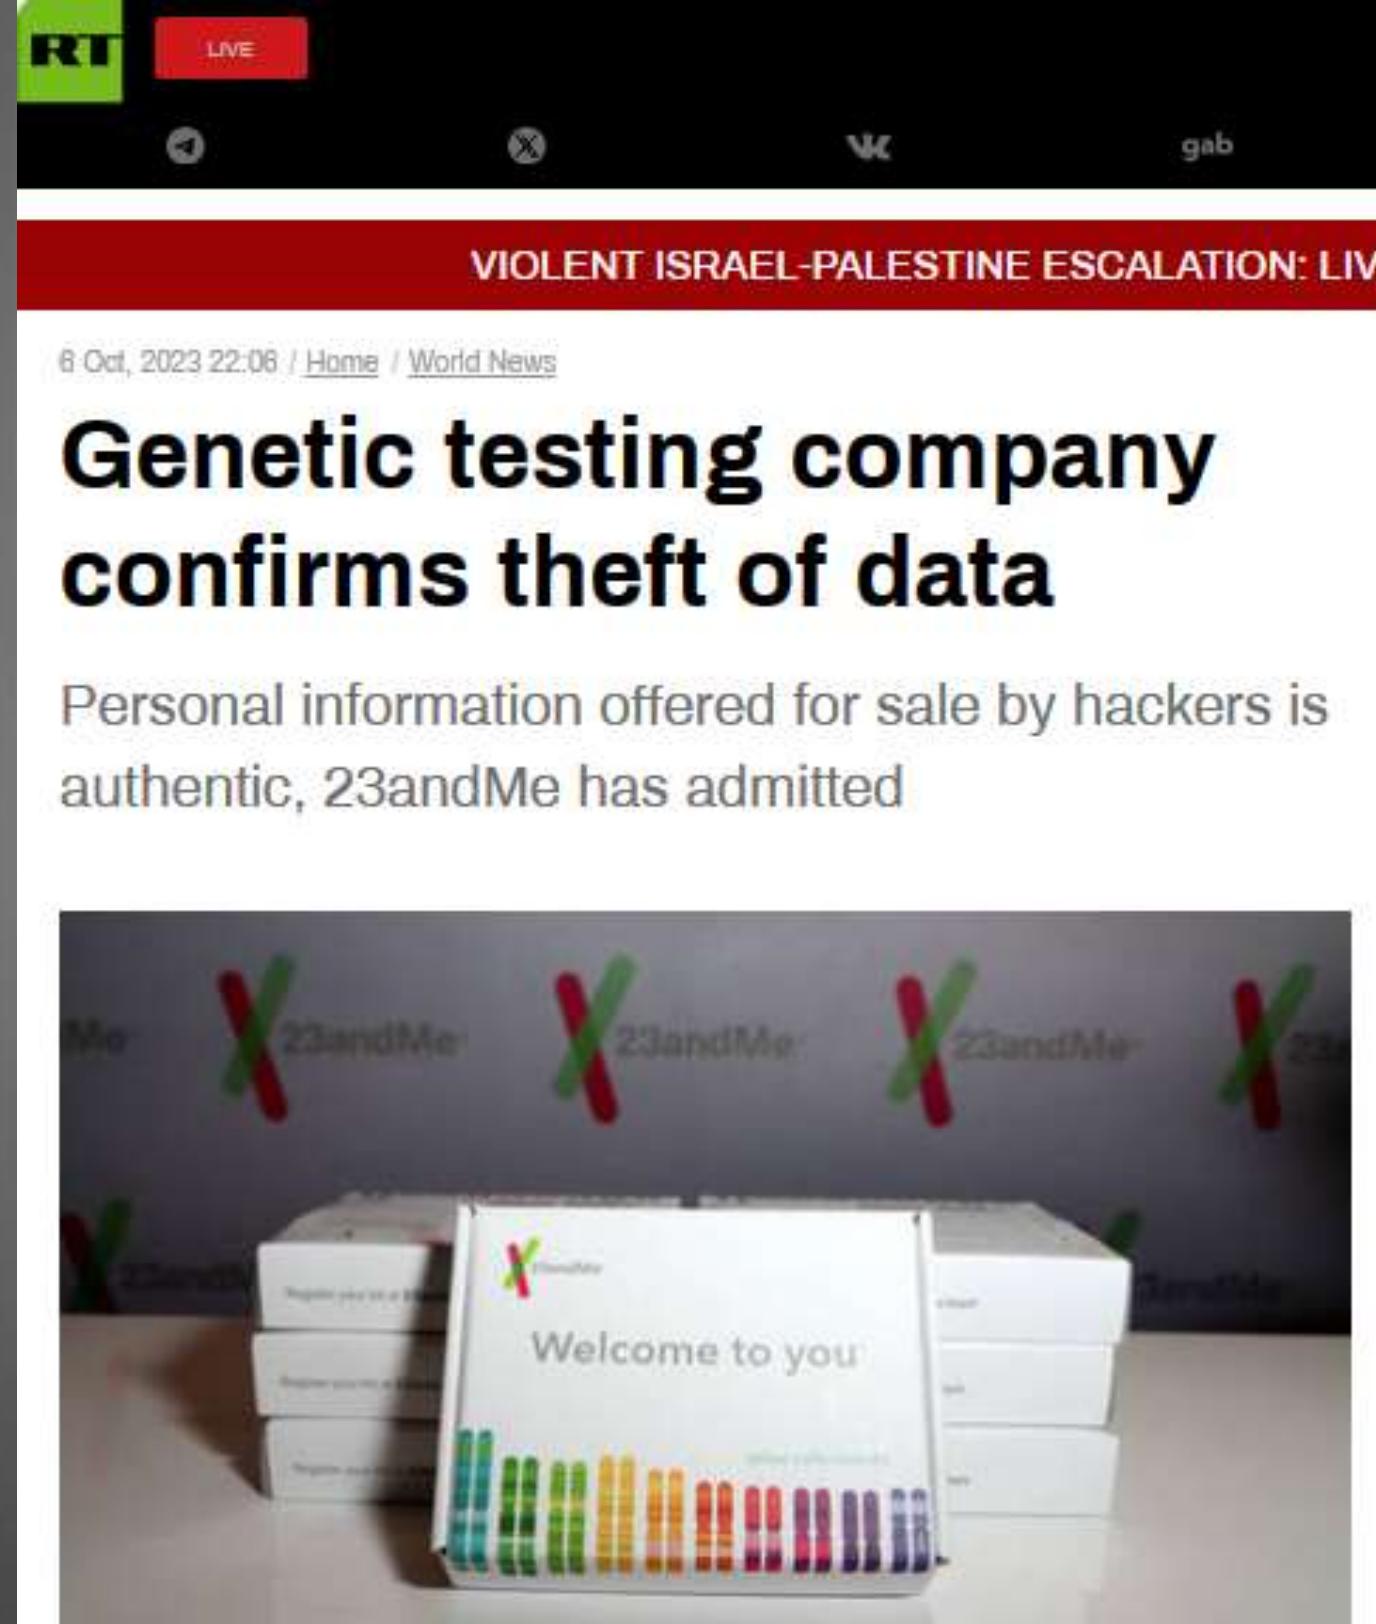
RT LIVE

gab

VIOLENT ISRAEL-PALESTINE ESCALATION: LIV

6 Oct, 2023 22:06 / Home / World News

Genetic testing company confirms theft of data

Personal information offered for sale by hackers is authentic, 23andMe has admitted

Me 23andMe 23andMe 23andMe 23a

Welcome to you